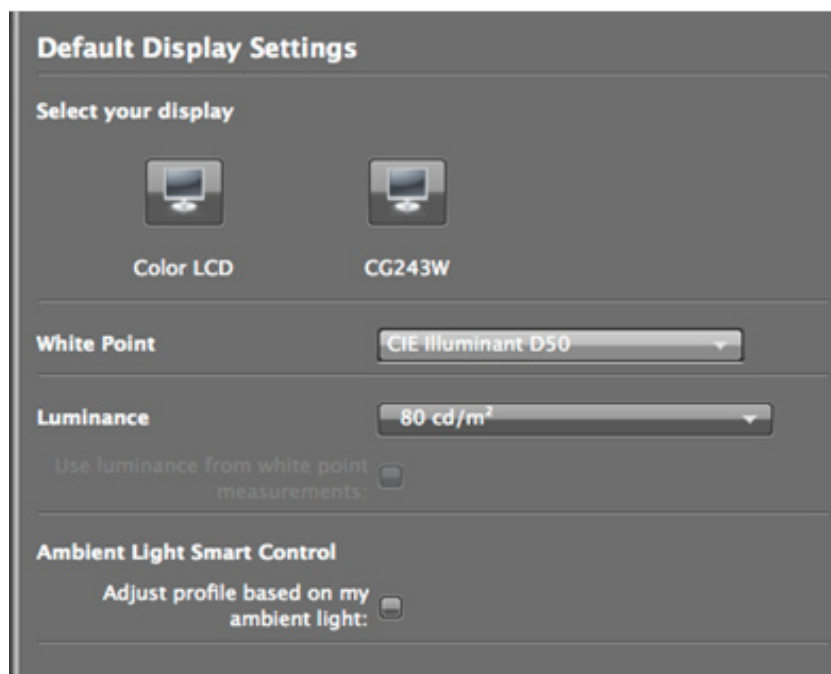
Default Display Settings

Select your display

Color LCD

CG243W

White Point

CIE Illuminant D50

Luminance

80 cd/m$^2$

Use luminance from white point measurements:

Ambient Light Smart Control

Adjust profile based on my ambient light: